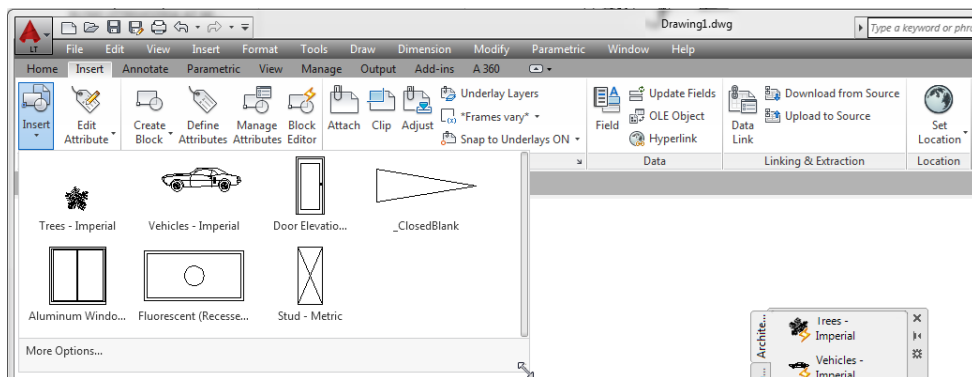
LT

Drawing1.dwg

Type a keyword or phra

File Edit View Insert Format Tools Draw Dimension Modify Parametric Window Help

Home Insert Annotate Parametric View Manage Output Add-ins A 360

Insert

Edit Attribute

Create Block

Define Attributes

Manage Attributes

Block Editor

Attach

Clip

Adjust

Underlay Layers

*Frames vary*

Snap to Underlays ON

Field

Update Fields

OLE Object

Hyperlink

Data

Data Link

Download from Source

Upload to Source

Linking & Extraction

Set Location

Location

Trees - Imperial

Vehicles - Imperial

Door Elevatio...

_ClosedBlank

Aluminum Windo...

Fluorescent (Recesse...

Stud - Metric

More Options...

Archite...

Trees - Imperial

Vehicles - Imperial